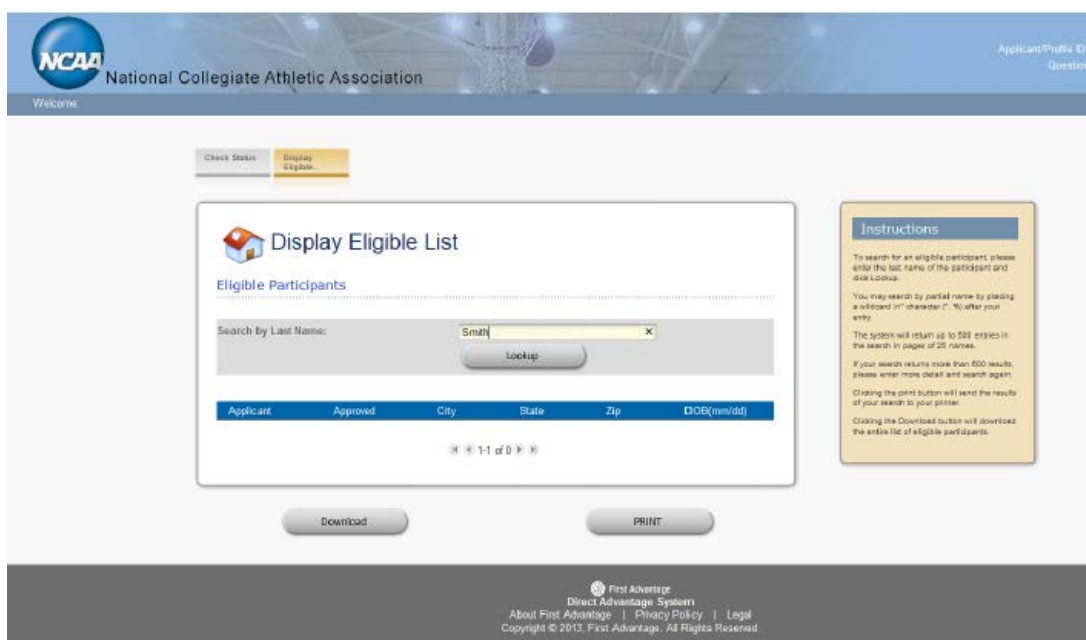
NCAA National Collegiate Athletic Association

Applicant/Profile ID
Question

Welcome

Check Status
Display Eligible...

Display Eligible List

Eligible Participants

Search by Last Name:
Smith
×
Lookup

| Applicant | Approved | City | State | Zip | DOB(mm/dd) |
|---|---|---|---|---|---|

1-1 of 0

Download
PRINT

Instructions

To search for an eligible participant, please enter the last name of the participant and click Lookup.

You may search by partial name by placing a wildcard ("*" character (*, %) after your entry.

The system will return up to 500 entries in the search in pages of 25 names.

If your search returns more than 500 results, please enter more detail and search again.

Clicking the print button will send the results of your search to your printer.

Clicking the Download button will download the entire list of eligible participants.

First Advantage
Direct Advantage System
About First Advantage | Privacy Policy | Legal
Copyright © 2013, First Advantage. All Rights Reserved.